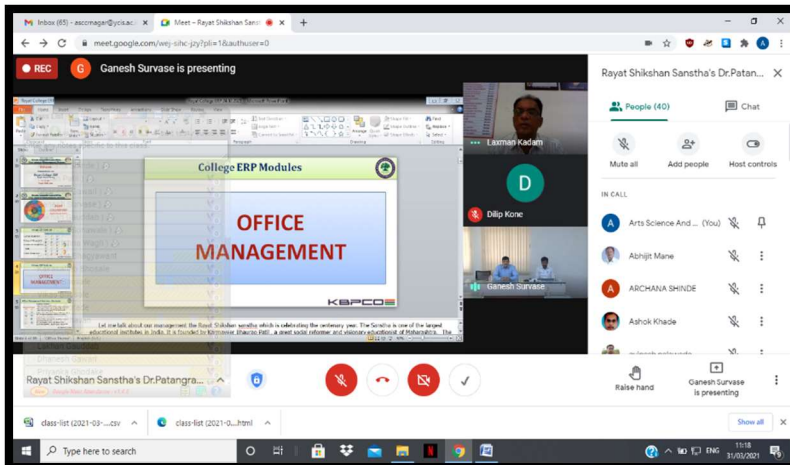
Inbox (65) - ascomagar@ycis.ac ×
Meet – Rayat Shikshan Sans ×
+
meet.google.com/wej-sihc-jzy?pli=1&authuser=0

REC
G Ganesh Survase is presenting

College ERP Modules

OFFICE MANAGEMENT

KBPCOE

Let me talk about our management the Rayat Shikshan sanstha which is celebrating the centenary year. The Sanstha is one of the largest educational institutes in India. It is founded by Karmaveer Bhaurao Patil, a great social reformer and visionary educationist of Maharashtra. The

Laxman Kadam
D
Dilip Kone
Ganesh Survase

Rayat Shikshan Sanstha's Dr.Patan...
People (40)
Chat
Mute all
Add people
Host controls
IN CALL
Arts Science And... (You)
Abhijit Mane
ARCHANA SHINDE
Ashok Khade

Rayat Shikshan Sanstha's Dr.Patangr...
Raise hand
Ganesh Survase is presenting

class-list (2021-03-....csv
class-list (2021-0....html
Show all

Type here to search
ENG
11:18
31/03/2021